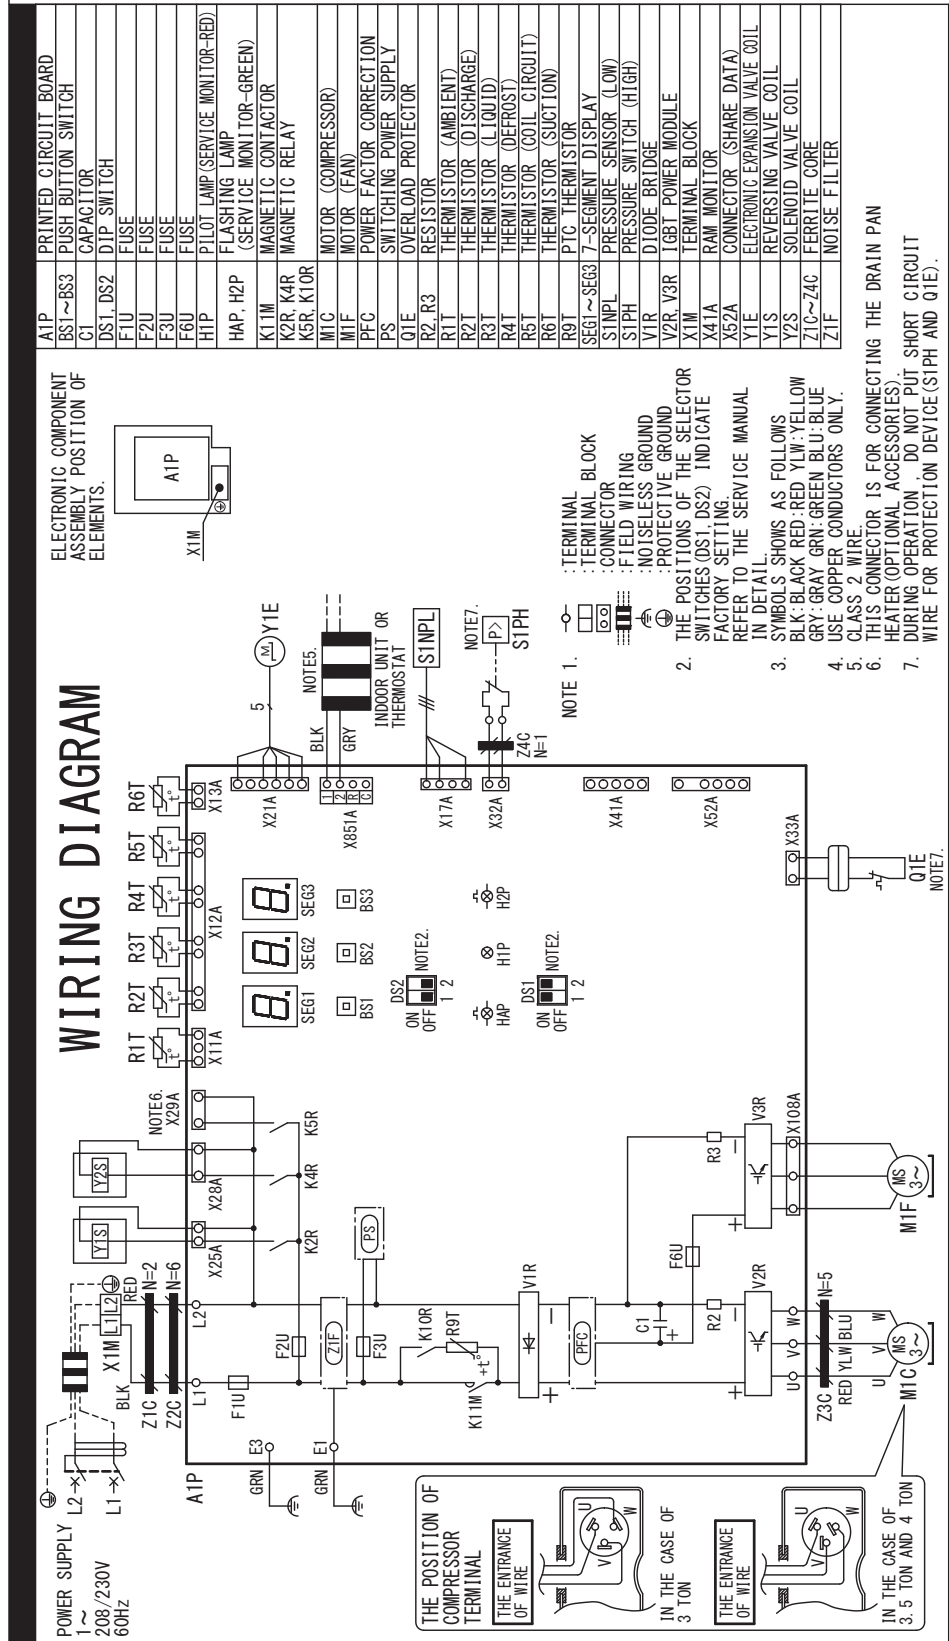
WIRING DIAGRAM

POWER SUPPLY
1~
208/230V
60Hz

L2 L1
BLK RED
X1M L1 L2
Z1C N=2
Z2C N=6
L1 L2
F1U F2U F3U
A1P
E3 GRN
E1 GRN
Z1F
PS
K10R R9T
K11M
V1R
PFC
C1
F6U
R2 R3
V2R V3R
U V W
Z3C N=5
RED YLW BLU
U V W
MS 3~ M1C
MS 3~ M1F
X108A
Y1S Y2S
X25A X28A
NOTE6. X29A
K2R K4R K5R
R1T R2T R3T R4T R5T R6T
X11A X12A X13A
SEG1 SEG2 SEG3
BS1 BS2 BS3
DS2 NOTE2. ON OFF 1 2
DS1 NOTE2. ON OFF 1 2
HAP H1P H2P
X21A 5 Y1E
X851A 1 2 R C
BLK GRY NOTE5.
INDOOR UNIT OR THERMOSTAT
X17A S1NPL
X32A Z4C N=1
NOTE7. S1PH
X41A
X52A
X33A
Q1E NOTE7.

THE POSITION OF COMPRESSOR TERMINAL
THE ENTRANCE OF WIRE
U V W
IN THE CASE OF 3 TON
THE ENTRANCE OF WIRE
U V W
IN THE CASE OF 3.5 TON AND 4 TON

ELECTRONIC COMPONENT ASSEMBLY POSITION OF ELEMENTS.
A1P
X1M

NOTE 1. :TERMINAL
:TERMINAL BLOCK
:CONNECTOR
:FIELD WIRING
:NOISELESS GROUND
:PROTECTIVE GROUND
2. THE POSITIONS OF THE SELECTOR SWITCHES(DS1, DS2) INDICATE FACTORY SETTING. REFER TO THE SERVICE MANUAL IN DETAIL.
3. SYMBOLS SHOWS AS FOLLOWS BLK:BLACK RED:RED YLW:YELLOW GRY:GRAY GRN:GREEN BLU:BLUE
4. USE COPPER CONDUCTORS ONLY.
5. CLASS 2 WIRE.
6. THIS CONNECTOR IS FOR CONNECTING THE DRAIN PAN HEATER(OPTIONAL ACCESSORIES).
7. DURING OPERATION, DO NOT PUT SHORT CIRCUIT WIRE FOR PROTECTION DEVICE(S1PH AND Q1E).

| A1P | PRINTED CIRCUIT BOARD |
|---|---|
| BS1~BS3 | PUSH BUTTON SWITCH |
| C1 | CAPACITOR |
| DS1, DS2 | DIP SWITCH |
| F1U | FUSE |
| F2U | FUSE |
| F3U | FUSE |
| F6U | FUSE |
| H1P | PILOT LAMP(SERVICE MONITOR-RED) |
| HAP, H2P | FLASHING LAMP (SERVICE MONITOR-GREEN) |
| K11M | MAGNETIC CONTACTOR |
| K2R, K4R K5R, K10R | MAGNETIC RELAY |
| M1C | MOTOR (COMPRESSOR) |
| M1F | MOTOR (FAN) |
| PFC | POWER FACTOR CORRECTION |
| PS | SWITCHING POWER SUPPLY |
| Q1E | OVERLOAD PROTECTOR |
| R2, R3 | RESISTOR |
| R1T | THERMISTOR (AMBIENT) |
| R2T | THERMISTOR (DISCHARGE) |
| R3T | THERMISTOR (LIQUID) |
| R4T | THERMISTOR (DEFROST) |
| R5T | THERMISTOR (COIL CIRCUIT) |
| R6T | THERMISTOR (SUCTION) |
| R9T | PTC THERMISTOR |
| SEG1~SEG3 | 7-SEGMENT DISPLAY |
| S1NPL | PRESSURE SENSOR (LOW) |
| S1PH | PRESSURE SWITCH (HIGH) |
| V1R | DIODE BRIDGE |
| V2R, V3R | IGBT POWER MODULE |
| X1M | TERMINAL BLOCK |
| X41A | RAM MONITOR |
| X52A | CONNECTOR (SHARE DATA) |
| Y1E | ELECTRONIC EXPANSION VALVE COIL |
| Y1S | REVERSING VALVE COIL |
| Y2S | SOLENOID VALVE COIL |
| Z1C~Z4C | FERRITE CORE |
| Z1F | NOISE FILTER |